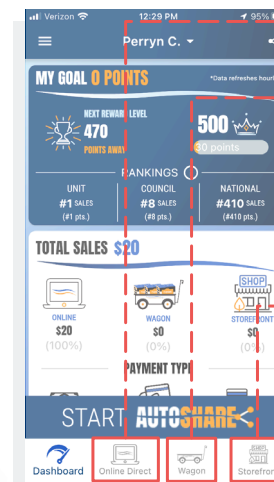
Verizon 12:29 PM 95%

Perryn C.

MY GOAL 0 POINTS
*Data refreshes hourl

NEXT REWARD LEVEL
470
POINTS AWAY

500
30 points

RANKINGS

UNIT
#1 SALES
(#1 pts.)

COUNCIL
#8 SALES
(#8 pts.)

NATIONAL
#410 SALES
(#410 pts.)

TOTAL SALES $20

ONLINE
$20
(100%)

WAGON
$0
(0%)

SHOP
STOREFRONT
$0
(0%)

PAYMENT TYPE

START AUTOSHARE

Dashboard
Online Direct
Wagon
Storefro